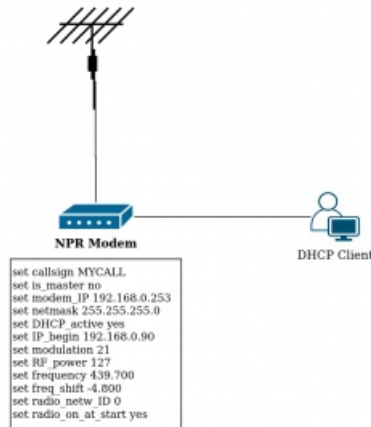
NPR Modem

DHCP Client

set callsign MYCALL
set is_master no
set modem_IP 192.168.0.253
set netmask 255.255.255.0
set DHCP_active yes
set IP_begin 192.168.0.90
set modulation 21
set RF_power 127
set frequency 439.700
set freq_shift -4.800
set radio_netw_ID 0
set radio_on_at_start yes